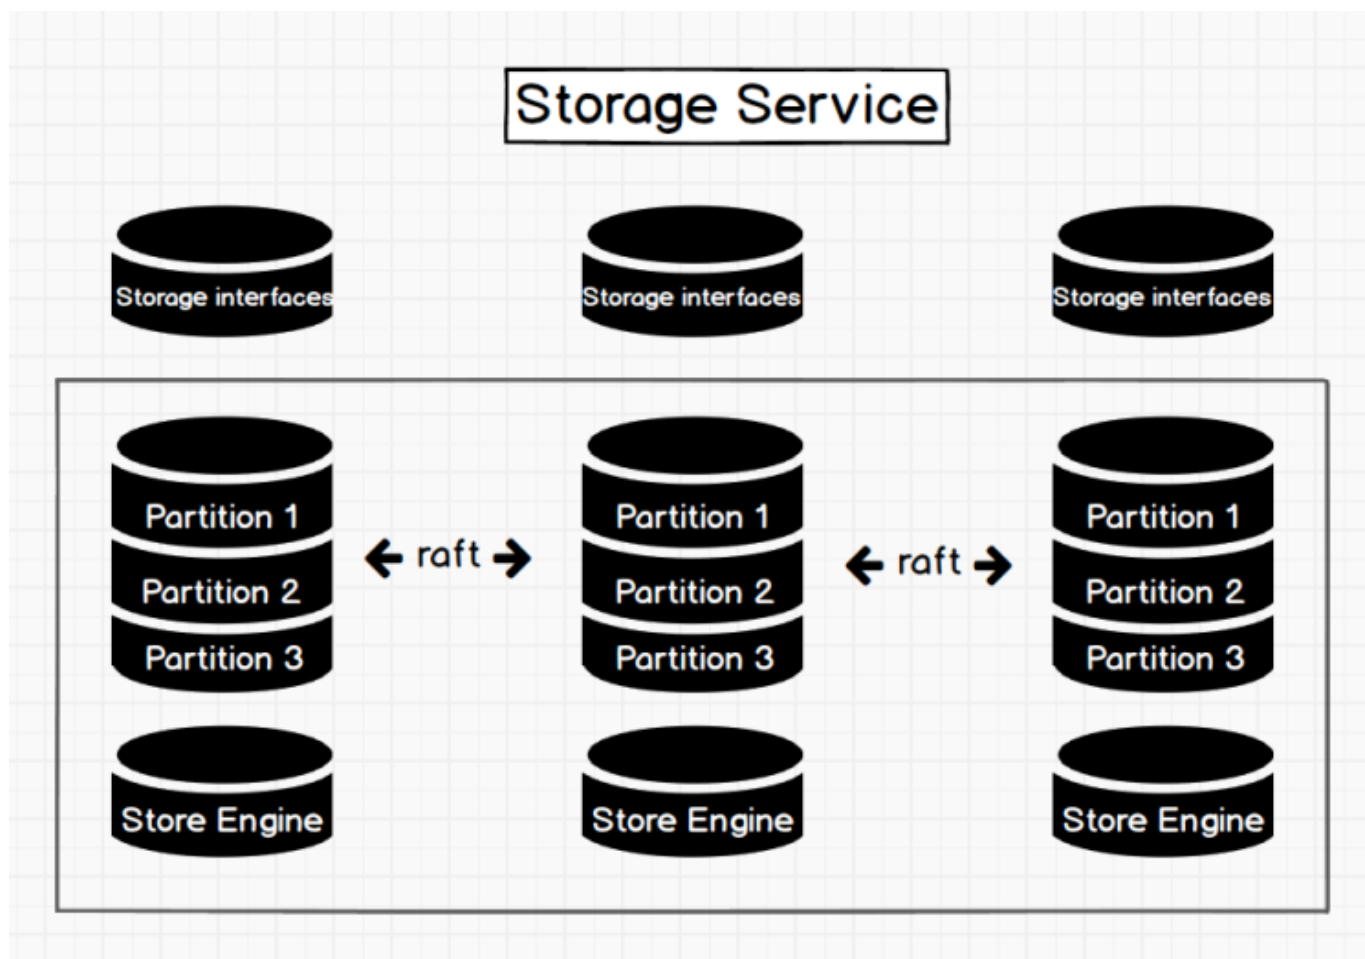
Storage Service

Storage interfaces

Storage interfaces

Storage interfaces

Partition 1
Partition 2
Partition 3

raft

Partition 1
Partition 2
Partition 3

raft

Partition 1
Partition 2
Partition 3

Store Engine

Store Engine

Store Engine